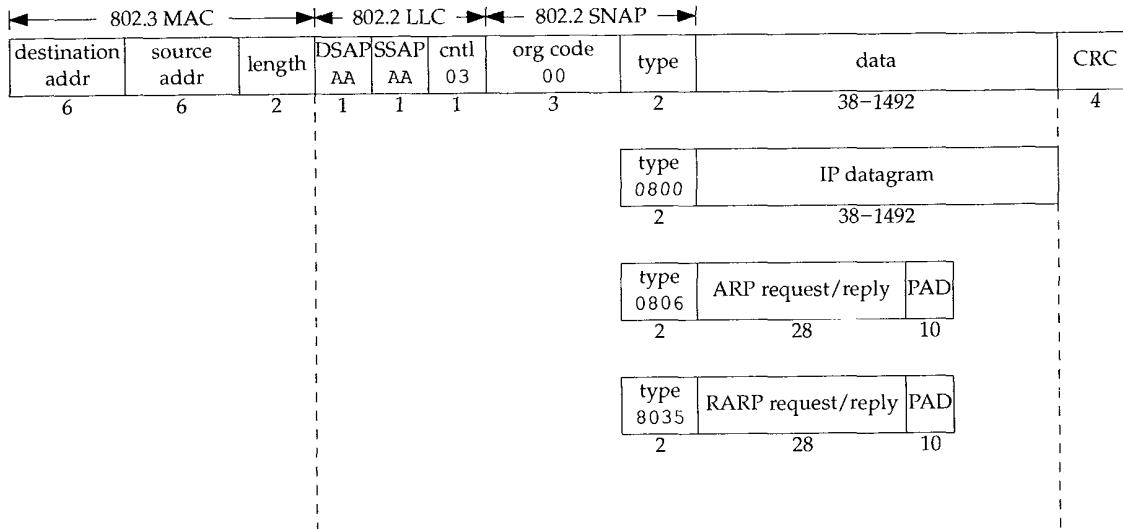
802.3 MAC | 802.2 LLC | 802.2 SNAP

| destination addr | source addr | length | DSAP AA | SSAP AA | cntl 03 | org code 00 | type | data | CRC |
|---|---|---|---|---|---|---|---|---|---|
| 6 | 6 | 2 | 1 | 1 | 1 | 3 | 2 | 38–1492 | 4 |

| type 0800 | IP datagram |
|---|---|
| 2 | 38–1492 |

| type 0806 | ARP request/reply | PAD |
|---|---|---|
| 2 | 28 | 10 |

| type 8035 | RARP request/reply | PAD |
|---|---|---|
| 2 | 28 | 10 |